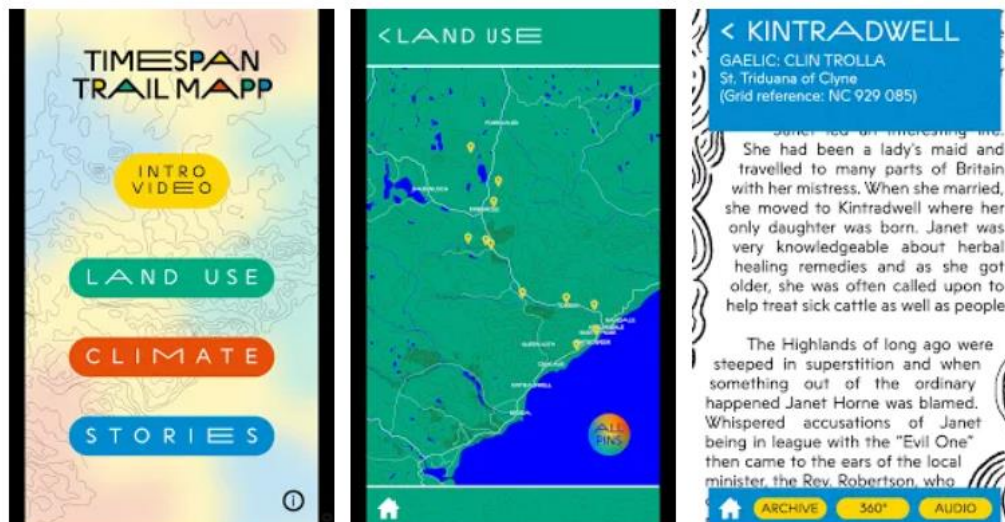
TIMESPAN TRAIL MAPP

INTRO VIDEO

LAND USE

CLIMATE

STORIES

i

< LAND USE

ALL PINS

< KINTRADWELL
GAELIC: CLIN TROLLA
St. Triduana of Clyne
(Grid reference: NC 929 085)

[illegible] She had been a lady's maid and travelled to many parts of Britain with her mistress. When she married, she moved to Kintradwell where her only daughter was born. Janet was very knowledgeable about herbal healing remedies and as she got older, she was often called upon to help treat sick cattle as well as people.

The Highlands of long ago were steeped in superstition and when something out of the ordinary happened Janet Horne was blamed. Whispered accusations of Janet being in league with the "Evil One" then came to the ears of the local minister, the Rev. Robertson, who

ARCHIVE 360° AUDIO